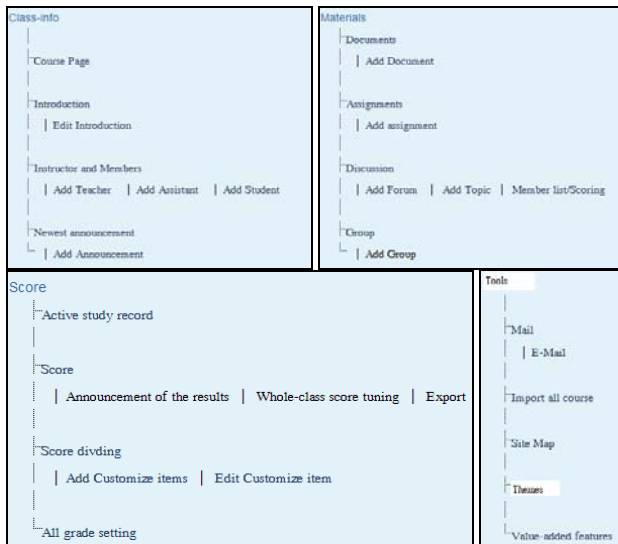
Class-info

Course Page

Introduction
| Edit Introduction

Instructor and Members
| Add Teacher | Add Assistant | Add Student

Newest announcement
| Add Announcement

Materials

Documents
| Add Document

Assignments
| Add assignment

Discussion
| Add Forum | Add Topic | Member list/Scoring

Group
| Add Group

Score

Active study record

Score
| Announcement of the results | Whole-class score tuning | Export

Score divding
| Add Customize items | Edit Customize item

All grade setting

Tools

Mail
| E-Mail

Import all course

Site Map

Themes

Value-added features